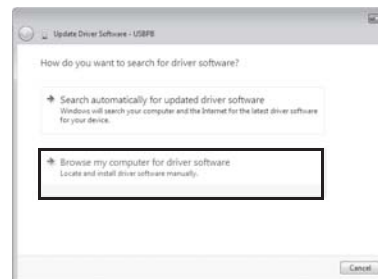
Update Driver Software - USBPB

How do you want to search for driver software?

Search automatically for updated driver software
Windows will search your computer and the Internet for the latest driver software for your device.

Browse my computer for driver software
Locate and install driver software manually.

Cancel